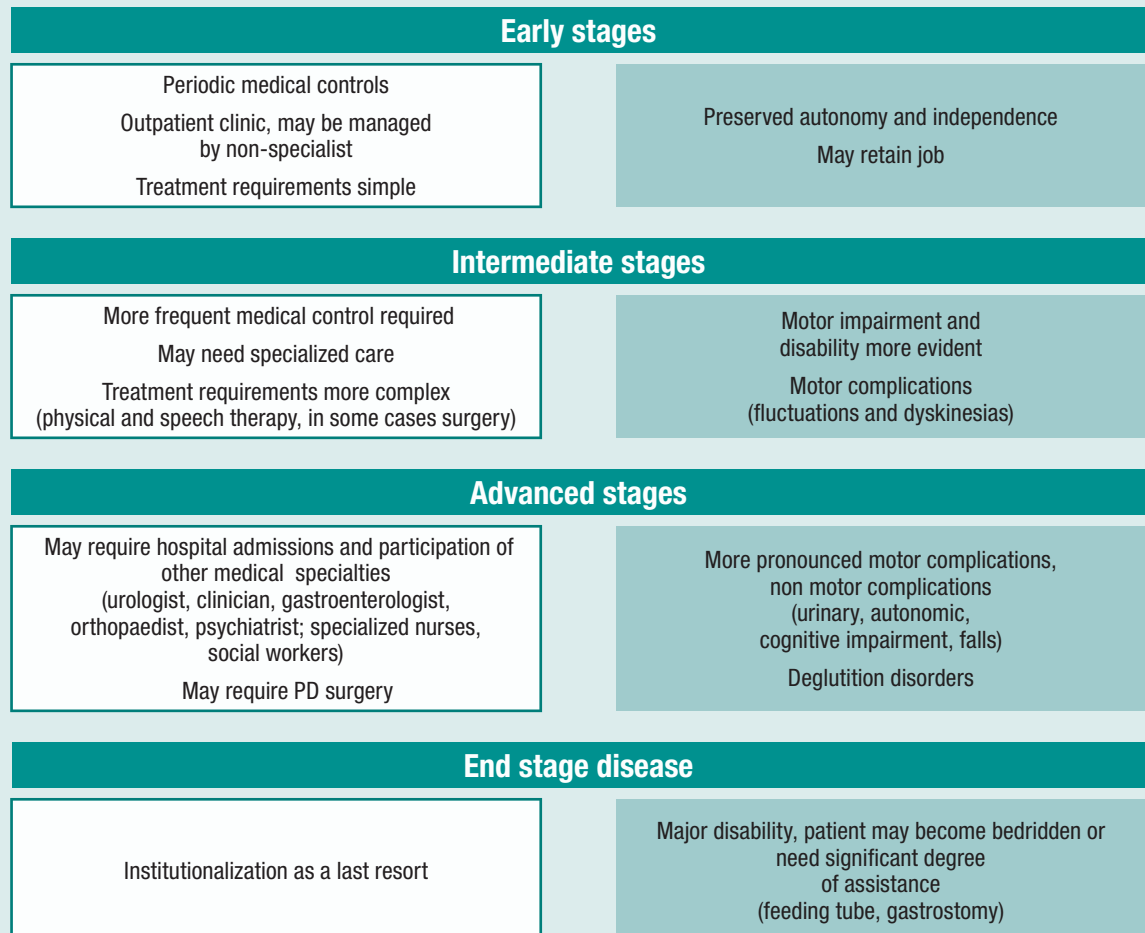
Early stages

Periodic medical controls

Outpatient clinic, may be managed by non-specialist

Treatment requirements simple

Preserved autonomy and independence

May retain job

Intermediate stages

More frequent medical control required

May need specialized care

Treatment requirements more complex (physical and speech therapy, in some cases surgery)

Motor impairment and disability more evident

Motor complications (fluctuations and dyskinesias)

Advanced stages

May require hospital admissions and participation of other medical specialties (urologist, clinician, gastroenterologist, orthopaedist, psychiatrist; specialized nurses, social workers)

May require PD surgery

More pronounced motor complications, non motor complications (urinary, autonomic, cognitive impairment, falls)

Deglutition disorders

End stage disease

Institutionalization as a last resort

Major disability, patient may become bedridden or need significant degree of assistance (feeding tube, gastrostomy)